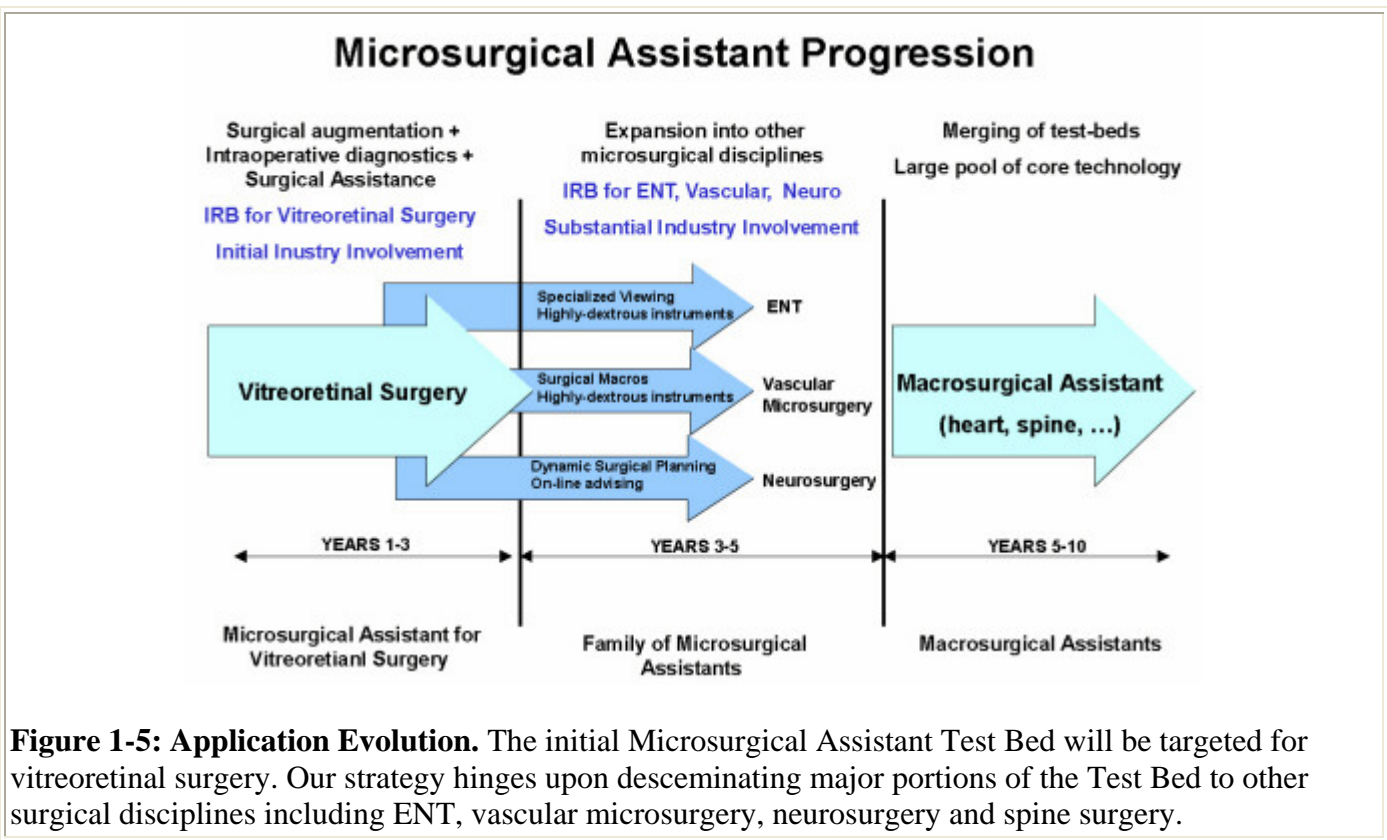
Microsurgical Assistant Progression

Surgical augmentation + Intraoperative diagnostics + Surgical Assistance

IRB for Vitreoretinal Surgery

Initial Inustry Involvement

Expansion into other microsurgical disciplines

IRB for ENT, Vascular, Neuro

Substantial Industry Involvement

Merging of test-beds

Large pool of core technology

Vitreoretinal Surgery

Specialized Viewing
Highly-dextrous instruments

ENT

Surgical Macros
Highly-dextrous instruments

Vascular Microsurgery

Dynamic Surgical Planning
On-line advising

Neurosurgery

Macrosurgical Assistant

(heart, spine, ...)

YEARS 1-3

YEARS 3-5

YEARS 5-10

Microsurgical Assistant for Vitreoretianl Surgery

Family of Microsurgical Assistants

Macrosurgical Assistants

**Figure 1-5: Application Evolution.** The initial Microsurgical Assistant Test Bed will be targeted for vitreoretinal surgery. Our strategy hinges upon desceminating major portions of the Test Bed to other surgical disciplines including ENT, vascular microsurgery, neurosurgery and spine surgery.